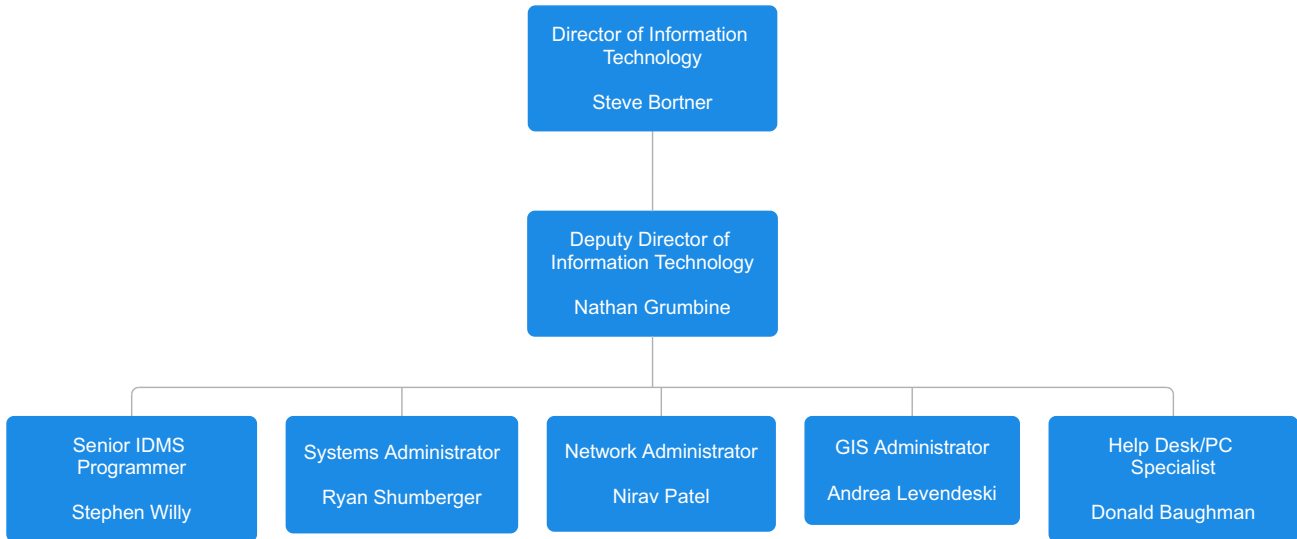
Director of Information Technology

Steve Bortner

Deputy Director of Information Technology

Nathan Grumbine

Senior IDMS Programmer

Stephen Willy

Systems Administrator

Ryan Shumberger

Network Administrator

Nirav Patel

GIS Administrator

Andrea Levendeski

Help Desk/PC Specialist

Donald Baughman